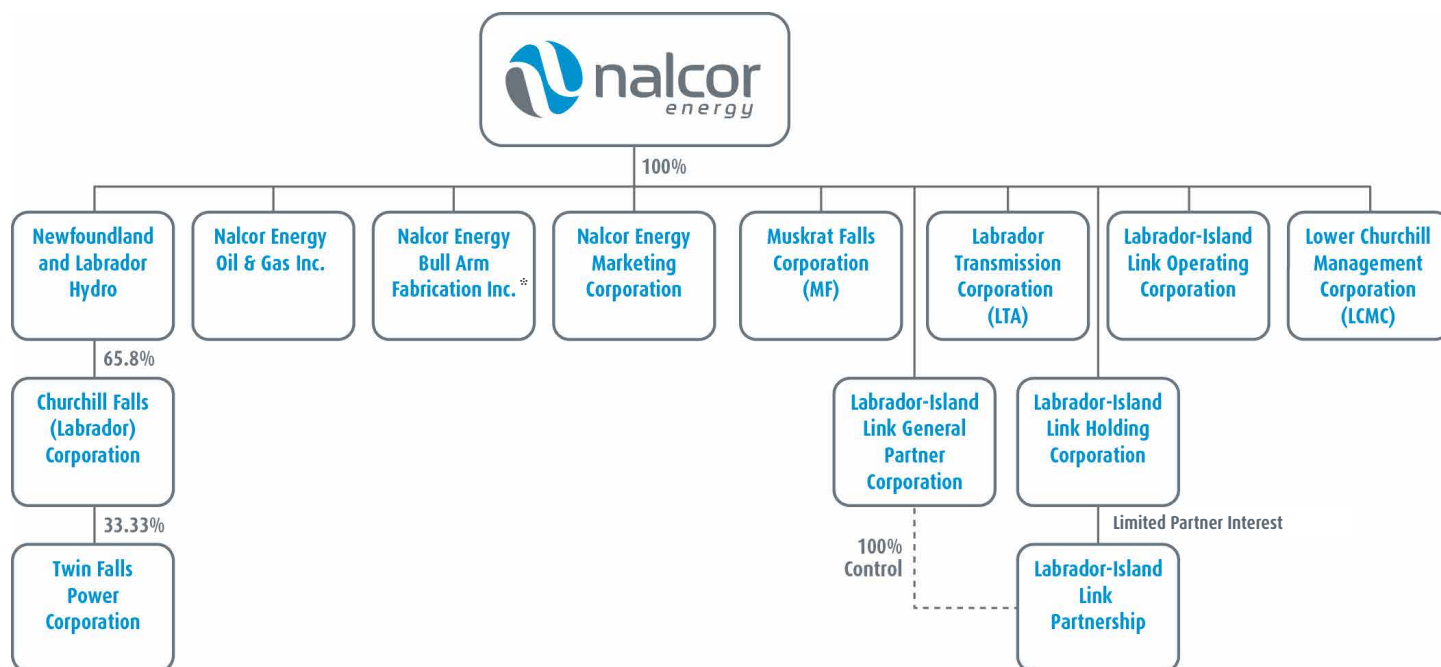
nalcor
energy

100%

Newfoundland and Labrador Hydro

Nalcor Energy Oil & Gas Inc.

Nalcor Energy Bull Arm Fabrication Inc. *

Nalcor Energy Marketing Corporation

Muskrat Falls Corporation (MF)

Labrador Transmission Corporation (LTA)

Labrador-Island Link Operating Corporation

Lower Churchill Management Corporation (LCMC)

65.8%

Churchill Falls (Labrador) Corporation

33.33%

Twin Falls Power Corporation

Labrador-Island Link General Partner Corporation

Labrador-Island Link Holding Corporation

Limited Partner Interest

100% Control

Labrador-Island Link Partnership